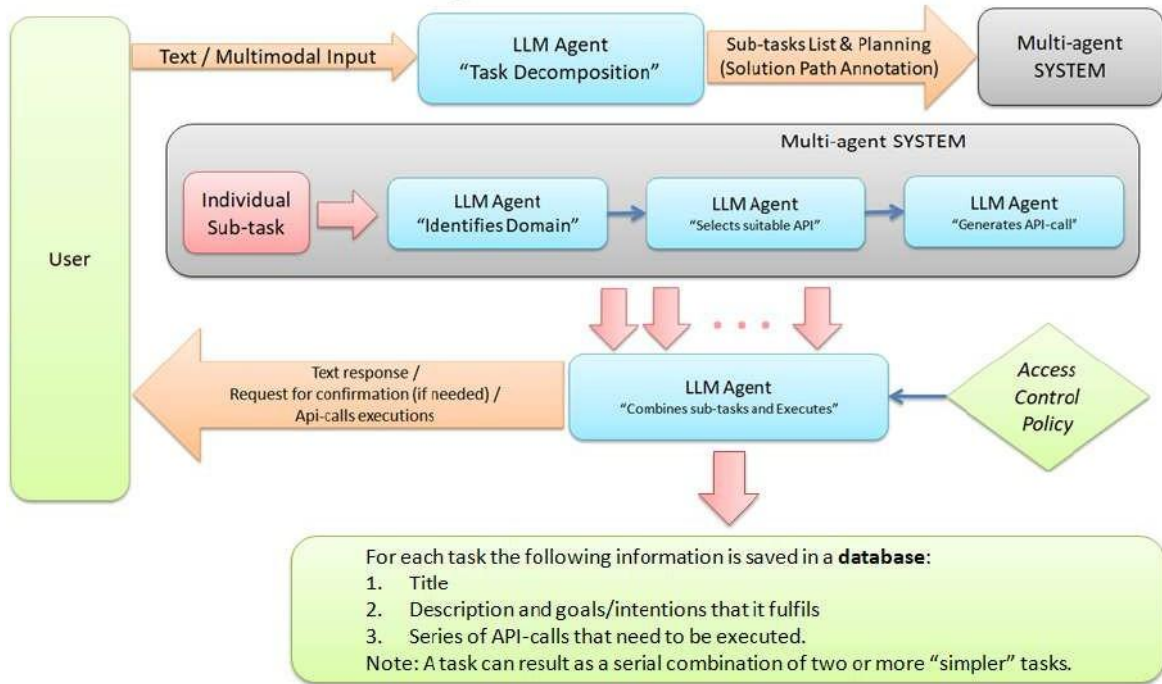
User

Text / Multimodal Input

LLM Agent
“Task Decomposition”

Sub-tasks List & Planning
(Solution Path Annotation)

Multi-agent
SYSTEM

Multi-agent SYSTEM

Individual
Sub-task

LLM Agent
“Identifies Domain”

LLM Agent
“Selects suitable API”

LLM Agent
“Generates API-call”

. . .

Text response /
Request for confirmation (if needed) /
Api-calls executions

LLM Agent
“Combines sub-tasks and Executes”

Access
Control
Policy

For each task the following information is saved in a **database**:
1. Title
2. Description and goals/intentions that it fulfils
3. Series of API-calls that need to be executed.
Note: A task can result as a serial combination of two or more “simpler” tasks.